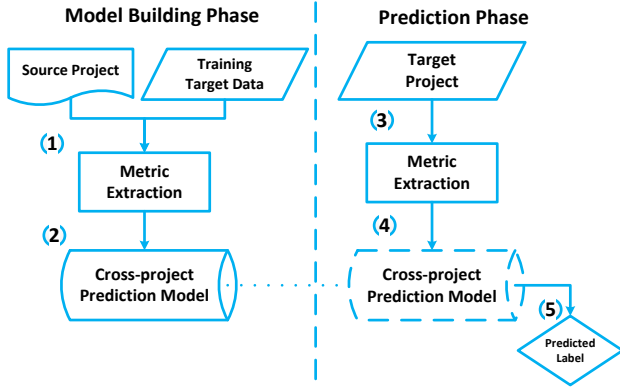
Model Building Phase

Source Project

Training Target Data

(1)

Metric Extraction

(2)

Cross-project Prediction Model

Prediction Phase

Target Project

(3)

Metric Extraction

(4)

Cross-project Prediction Model

(5)

Predicted Label